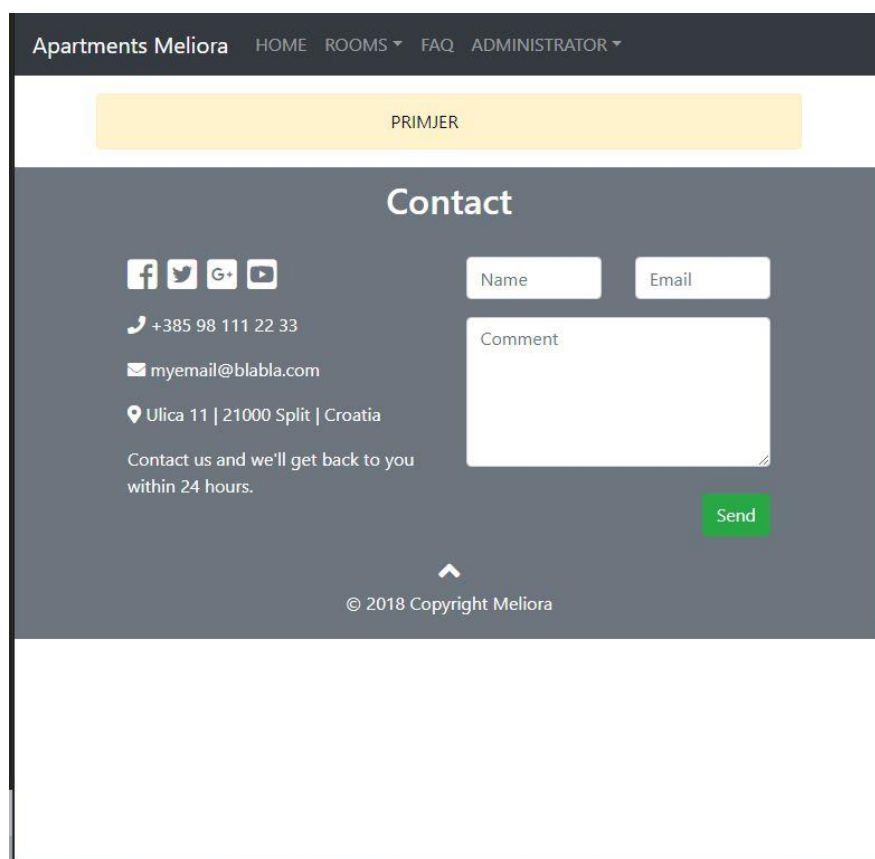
Apartments Meliora HOME ROOMS FAQ ADMINISTRATOR

PRIMJER

Contact

+385 98 111 22 33

myemail@blabla.com

Ulica 11 | 21000 Split | Croatia

Contact us and we'll get back to you within 24 hours.

Name

Email

Comment

Send

© 2018 Copyright Meliora